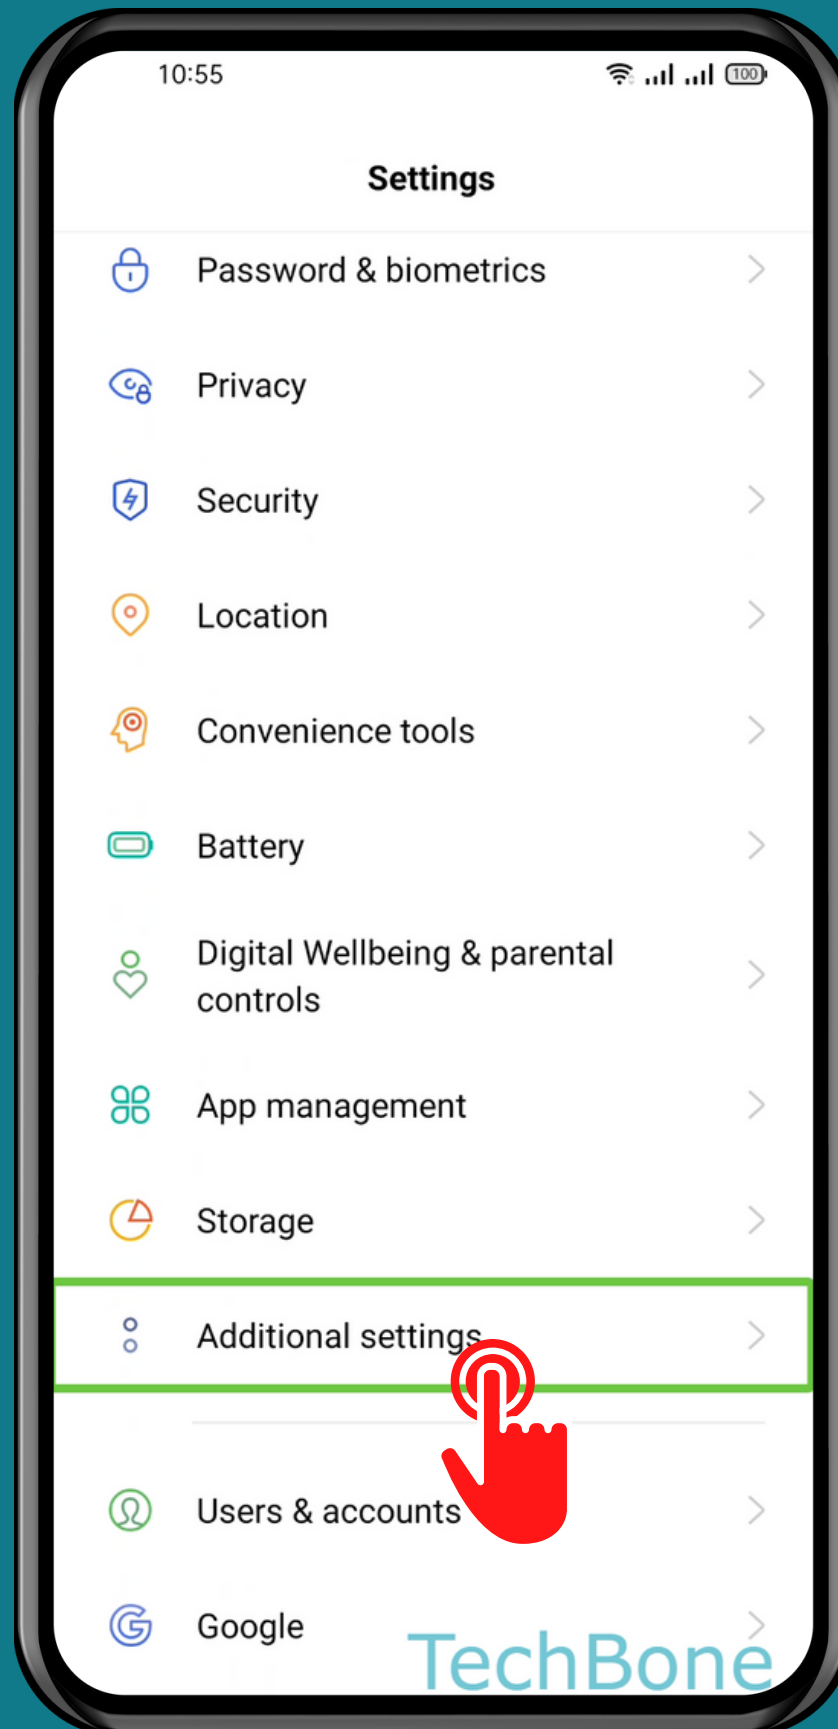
10:55

100

Settings

Password & biometrics

Privacy

Security

Location

Convenience tools

Battery

Digital Wellbeing & parental controls

App management

Storage

Additional settings

Users & accounts

Google

TechBone